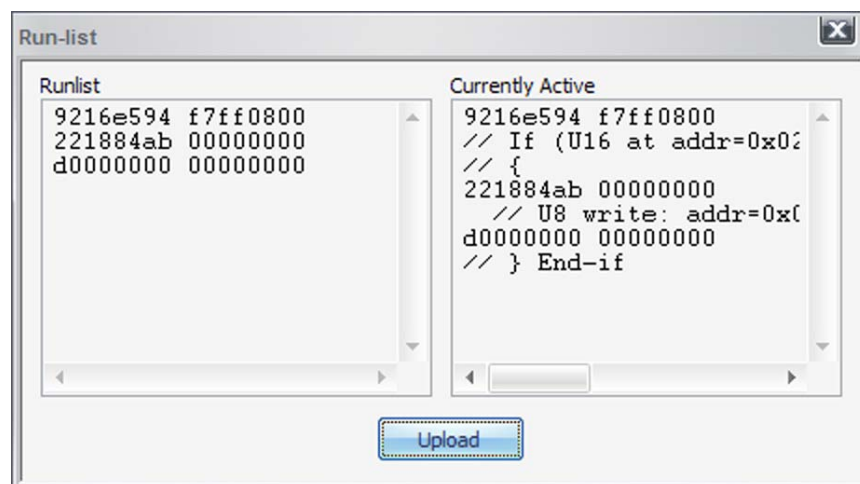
Run-list

Runlist

9216e594 f7ff0800
221884ab 00000000
d0000000 00000000

Currently Active

9216e594 f7ff0800
// If (U16 at addr=0x02
// {
221884ab 00000000
// U8 write: addr=0x0
d0000000 00000000
// } End-if

Upload